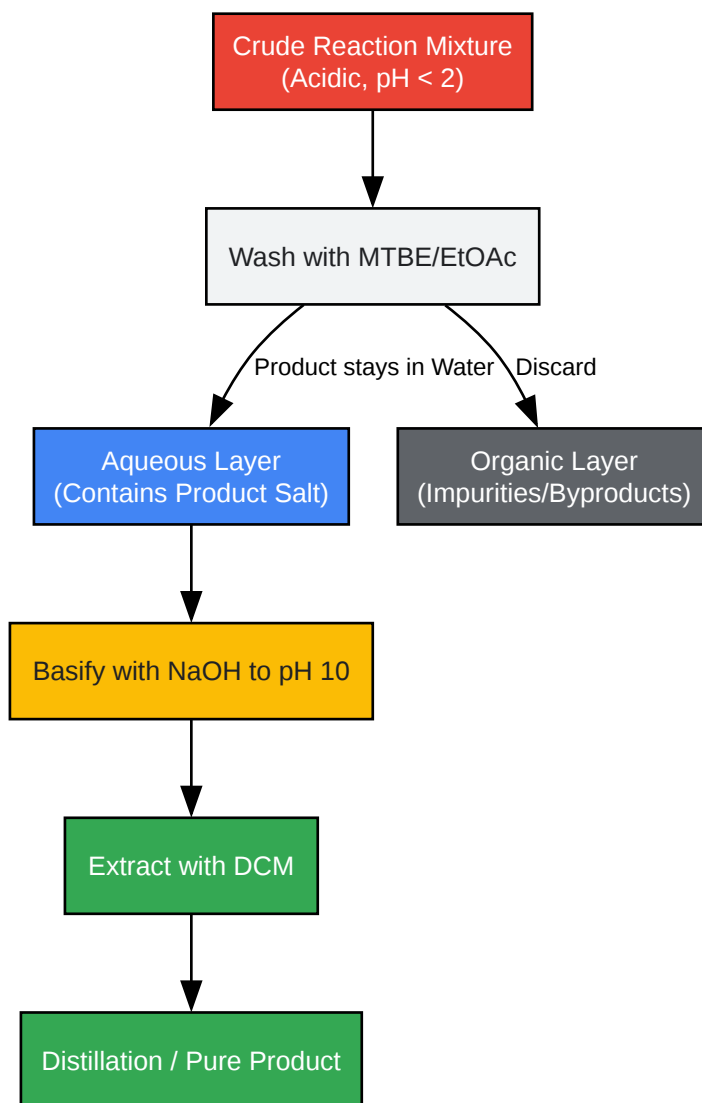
Crude Reaction Mixture
(Acidic, pH < 2)

Wash with MTBE/EtOAc

Product stays in Water

Discard

Aqueous Layer
(Contains Product Salt)

Organic Layer
(Impurities/Byproducts)

Basify with NaOH to pH 10

Extract with DCM

Distillation / Pure Product